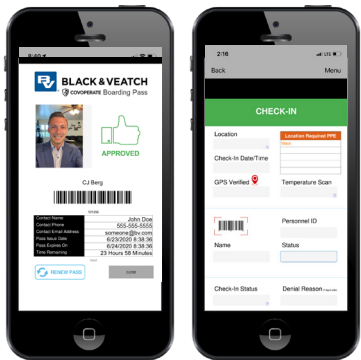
BLACK & VEATCH
COVOPERATE Boarding Pass

APPROVED

CJ Berg

| Contact Name | John Doe |
|---|---|
| Contact Phone | 555-555-5555 |
| Contact Email Address | someone@bv.com |
| Pass Issue Date | 6/23/2020 8:38:36 |
| Pass Expires On | 6/24/2020 8:38:36 |
| Time Remaining | 23 Hours 58 Minutes |

RENEW PASS

CLOSE

2:16

Back

Menu

CHECK-IN

Location

Location Required PPE

Check-In Date/Time

GPS Verified

Temperature Scan

Personnel ID

Name

Status

Check-In Status

Denial Reason